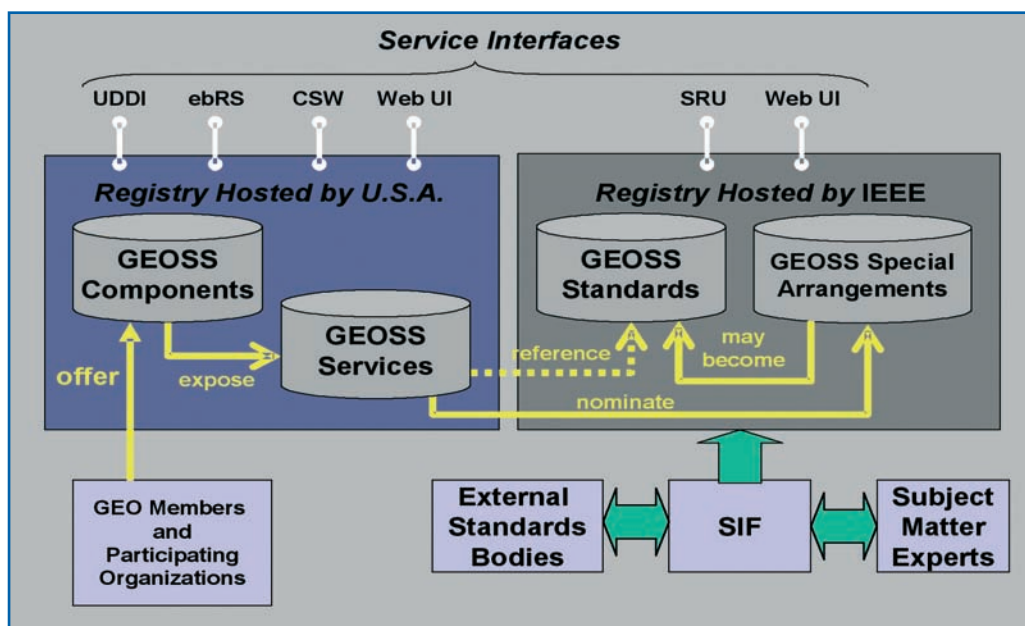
Service Interfaces

UDDI
ebRS
CSW
Web UI
SRU
Web UI

Registry Hosted by U.S.A.

GEOSS Components

GEOSS Services

offer

expose

Registry Hosted by IEEE

GEOSS Standards

GEOSS Special Arrangements

reference

may become

nominate

GEO Members and Participating Organizations

External Standards Bodies

SIF

Subject Matter Experts